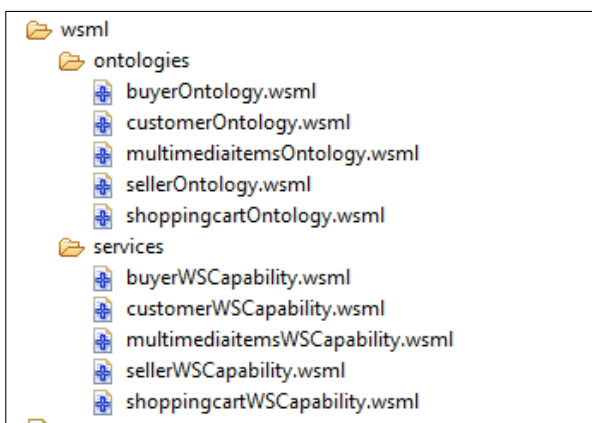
wsml
ontologies
buyerOntology.wsml
customerOntology.wsml
multimediaitemsOntology.wsml
sellerOntology.wsml
shoppingcartOntology.wsml
services
buyerWSCapability.wsml
customerWSCapability.wsml
multimediaitemsWSCapability.wsml
sellerWSCapability.wsml
shoppingcartWSCapability.wsml